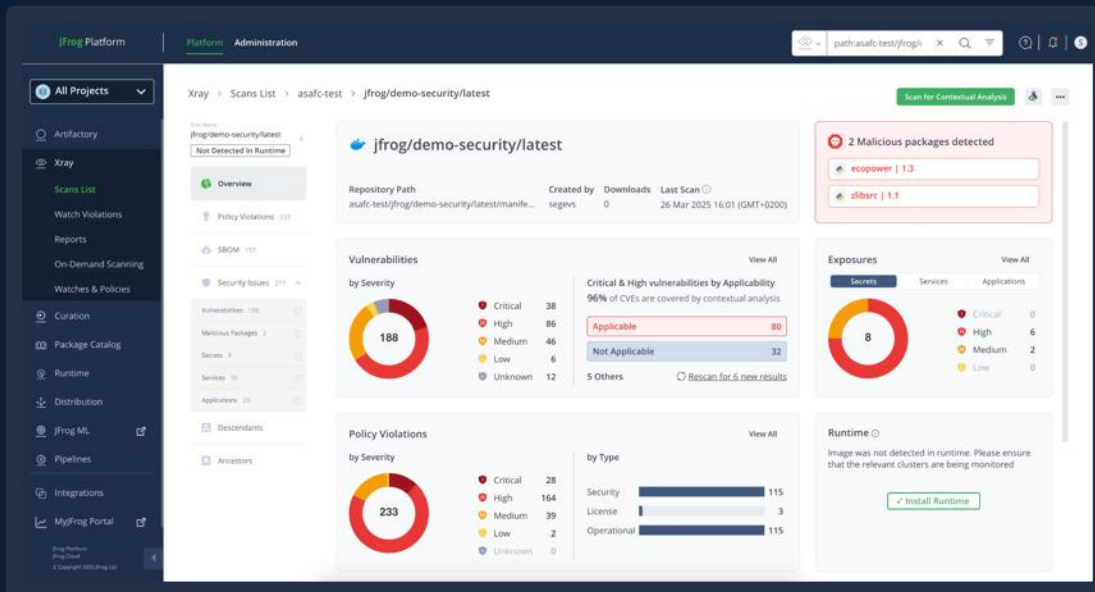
JFrog Platform | Platform Administration

path:asafc-test/jfrog/

All Projects

Artifactory
Xray
Scans List
Watch Violations
Reports
On-Demand Scanning
Watches & Policies
Curation
Package Catalog
Runtime
Distribution
JFrog ML
Pipelines
Integrations
MyJFrog Portal

JFrog Platform
JFrog Cloud
© Copyright 2025 JFrog Ltd

Xray > Scans List > asafc-test > jfrog/demo-security/latest

Scan for Contextual Analysis

Scan Name
jfrog/demo-security/latest
Not Detected in Runtime

Overview
Policy Violations 233
SBOM 157
Security Issues 277
Vulnerabilities 188
Malicious Packages 2
Secrets 8
Services 56
Applications 23
Descendants
Ancestors

jfrog/demo-security/latest

Repository Path
asafc-test/jfrog/demo-security/latest/manife...
Created by
segevs
Downloads
0
Last Scan
26 Mar 2025 16:01 (GMT+0200)

2 Malicious packages detected
ecopower | 1.3
zlibsrc | 1.1

Vulnerabilities
View All
by Severity
188
| | |
|---|---|
| Critical | 38 |
| High | 86 |
| Medium | 46 |
| Low | 6 |
| Unknown | 12 |

Critical & High vulnerabilities by Applicability
96% of CVEs are covered by contextual analysis
| | |
|---|---|
| Applicable | 80 |
| Not Applicable | 32 |

5 Others
Rescan for 6 new results

Exposures
View All
Secrets Services Applications
8
| | |
|---|---|
| Critical | 0 |
| High | 6 |
| Medium | 2 |
| Low | 0 |

Policy Violations
View All
by Severity
233
| | |
|---|---|
| Critical | 28 |
| High | 164 |
| Medium | 39 |
| Low | 2 |
| Unknown | 0 |

by Type
| | |
|---|---|
| Security | 115 |
| License | 3 |
| Operational | 115 |

Runtime
Image was not detected in runtime. Please ensure that the relevant clusters are being monitored
Install Runtime